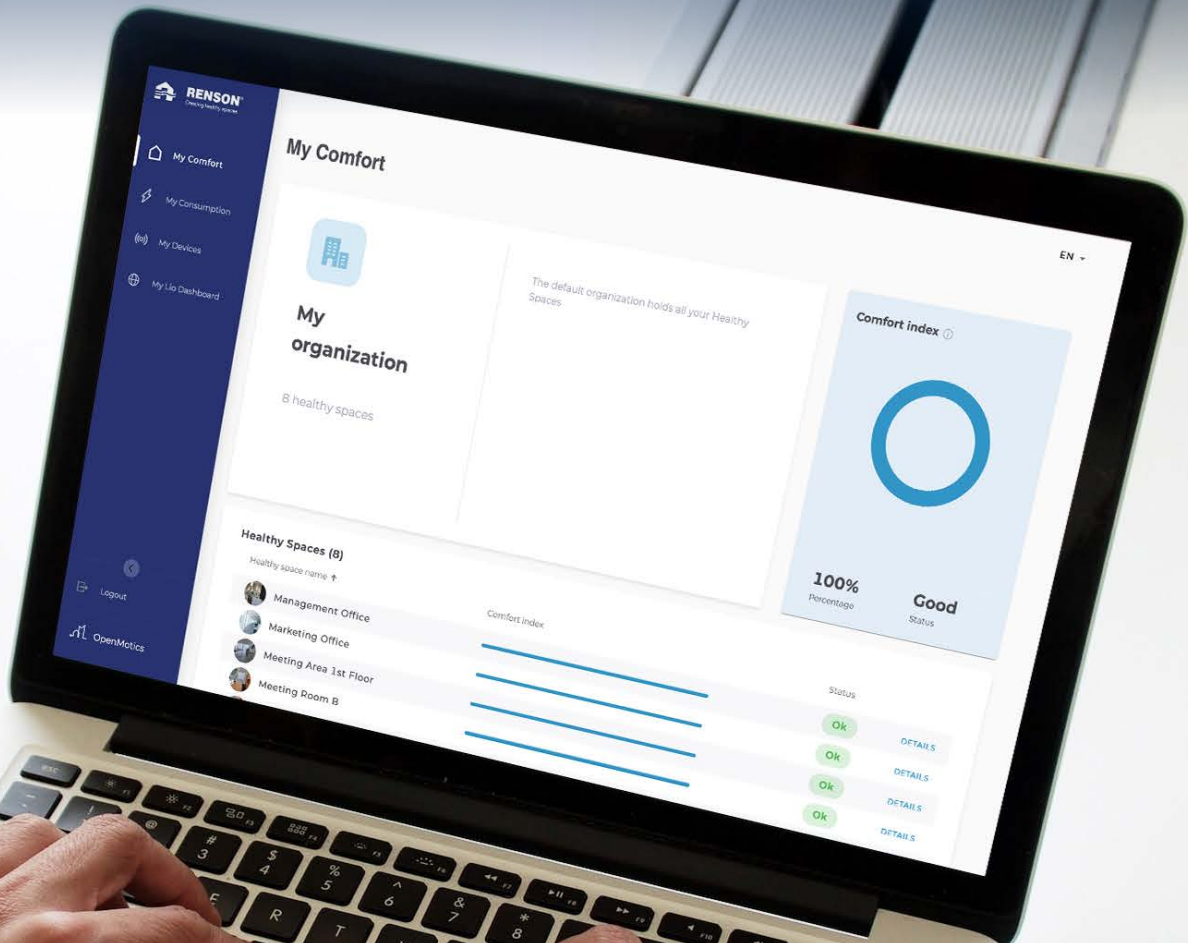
RENSON
Creating healthy spaces

My Comfort
My Consumption
My Devices
My Lio Dashboard

Logout
OpenMotics

My Comfort

EN

My organization

8 healthy spaces

The default organization holds all your Healthy Spaces

Comfort index

100%
Percentage

Good
Status

Healthy Spaces (8)
Healthy space name ↑

Comfort index

Status

| Healthy space name | Comfort index | Status | |
|---|---|---|---|
| Management Office | | Ok | DETAILS |
| Marketing Office | | Ok | DETAILS |
| Meeting Area 1st Floor | | Ok | DETAILS |
| Meeting Room B | | Ok | DETAILS |

esc
F1
F2
F3
F4
F5
F6
F7
F8
F9
F10
@
#
3
$
4
%
5
^
6
&
7
*
8
E
R
T